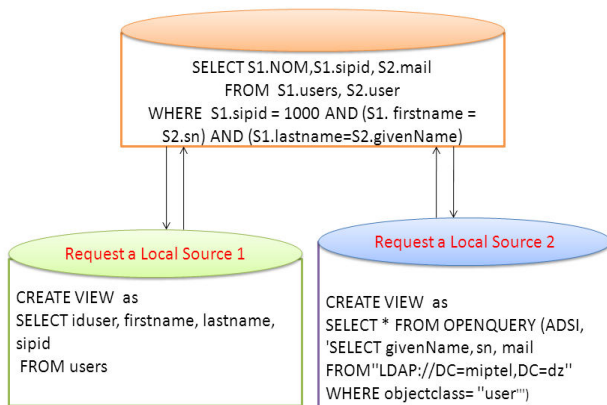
SELECT S1.NOM,S1.sipid, S2.mail
FROM S1.users, S2.user
WHERE S1.sipid = 1000 AND (S1. firstname = S2.sn) AND (S1.lastname=S2.givenName)

Request a Local Source 1

CREATE VIEW as
SELECT iduser, firstname, lastname, sipid
FROM users

Request a Local Source 2

CREATE VIEW as
SELECT * FROM OPENQUERY (ADSI, 'SELECT givenName, sn, mail
FROM ''LDAP://DC=miptel,DC=dz''
WHERE objectclass= ''user''')